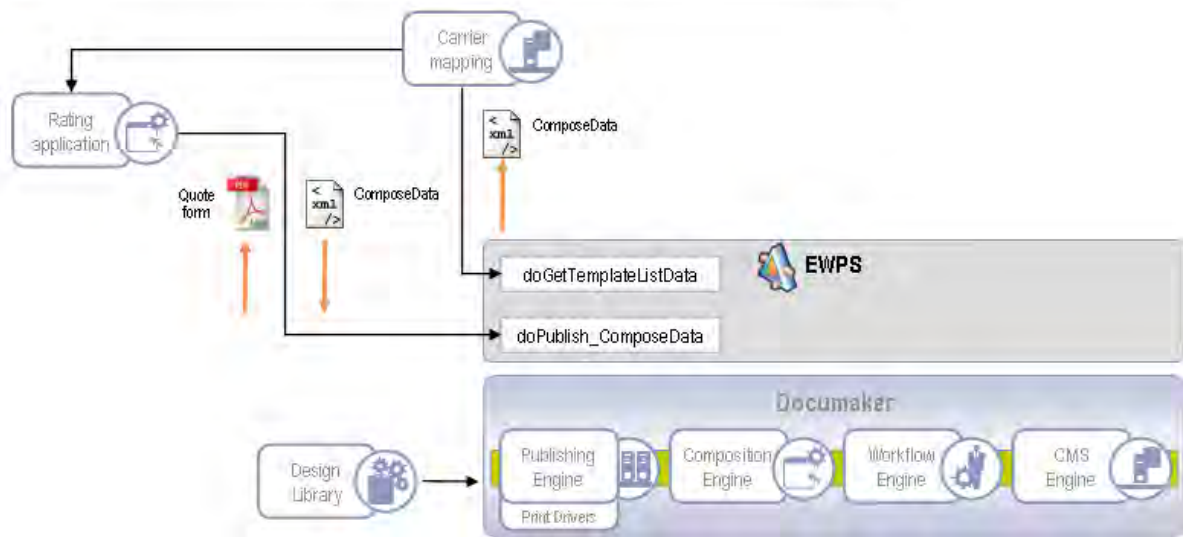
Carrier mapping

Rating application

< xml />

ComposeData

Quote form

PDF

< xml />

ComposeData

doGetTemplateListData

EWPS

doPublish_ComposeData

Documaker

Design Library

Publishing Engine

Print Drivers

Composition Engine

Workflow Engine

CMS Engine